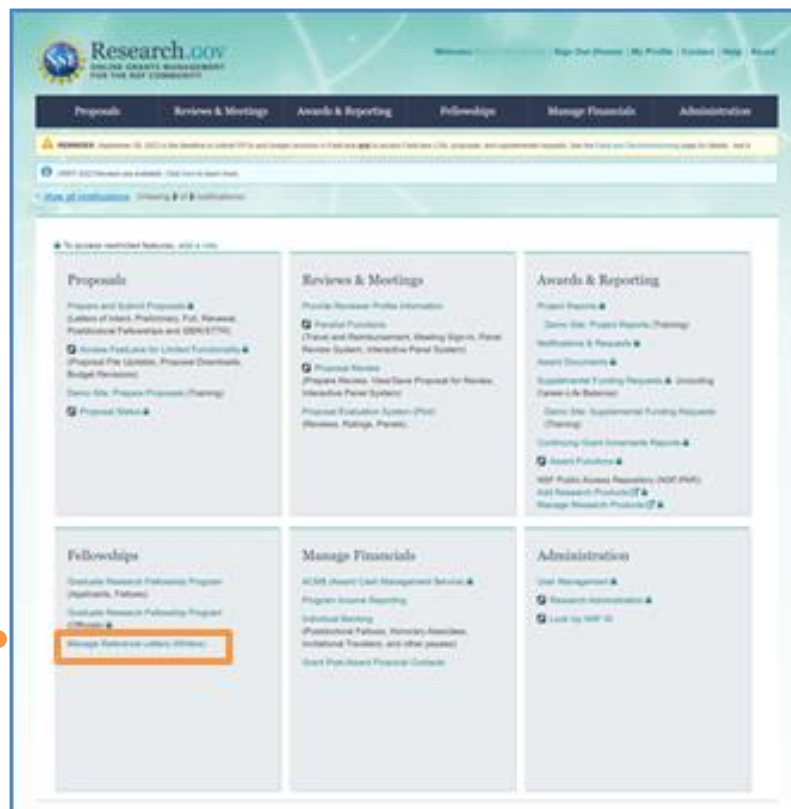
Research.gov
ONLINE GRANTS MANAGEMENT FOR THE NSF COMMUNITY

Welcome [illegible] | Sign Out (Name) | My Profile | Contact | Help | About

Proposals | Reviews & Meetings | Awards & Reporting | Fellowships | Manage Financials | Administration

REMINDER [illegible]

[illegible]

Show all notifications Showing 2 of 2 notifications

To access restricted features, add a role.

Proposals

Prepare and Submit Proposals (Letters of Intent, Preliminary, Full, Renewal, Postdoctoral Fellowships and GBOSTTR)

Access FastLane for Limited Functionality (Proposal File Updates, Proposal Downloads, Budget Revisions)

Demo Site: Prepare Proposals (Training)

Proposal Status

Reviews & Meetings

Provide Reviewer Profile Information

Panelist Functions (Travel and Reimbursement, Meeting Sign-in, Panel Review System, Interactive Panel System)

Proposal Review (Prepare Review, View/Save Proposal for Review, Interactive Panel System)

Proposal Evaluation System (PES) (Reviews, Ratings, Panels)

Awards & Reporting

Project Reports

Demo Site: Project Reports (Training)

Notifications & Requests

Award Documents

Supplemental Funding Requests (Including Career-Life Balance)

Demo Site: Supplemental Funding Requests (Training)

Continuing Grant Increments Reports

Award Functions

NSF Public Access Repository (NSF-PAR): Add Research Products
Manage Research Products

Fellowships

Graduate Research Fellowship Program (Applicants, Fellows)

Graduate Research Fellowship Program (Officials)

Manage Reference Letters (Writers)

Manage Financials

ACM$ (Award Cash Management Service)

Program Income Reporting

Individual Banking (Postdoctoral Fellows, Honorary Awardees, Invitational Travelers, and other payees)

Grant Post-Award Financial Contacts

Administration

User Management

Research Administration

Look Up NSF ID